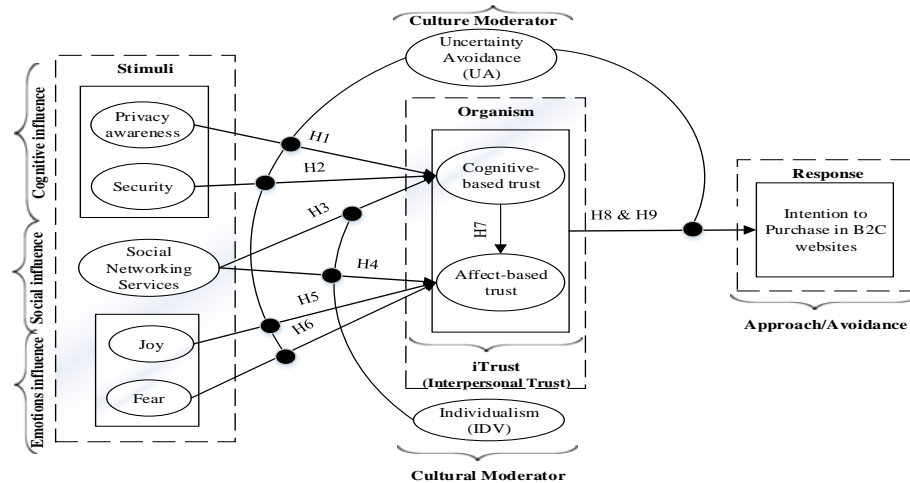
Culture Moderator

Uncertainty Avoidance (UA)

Stimuli

Cognitive influence

Privacy awareness

Security

Social influence

Social Networking Services

Emotions influence

Joy

Fear

H1

H2

H3

H4

H5

H6

Organism

Cognitive-based trust

H7

Affect-based trust

iTrust (Interpersonal Trust)

H8 & H9

Response

Intention to Purchase in B2C websites

Approach/Avoidance

Individualism (IDV)

Cultural Moderator